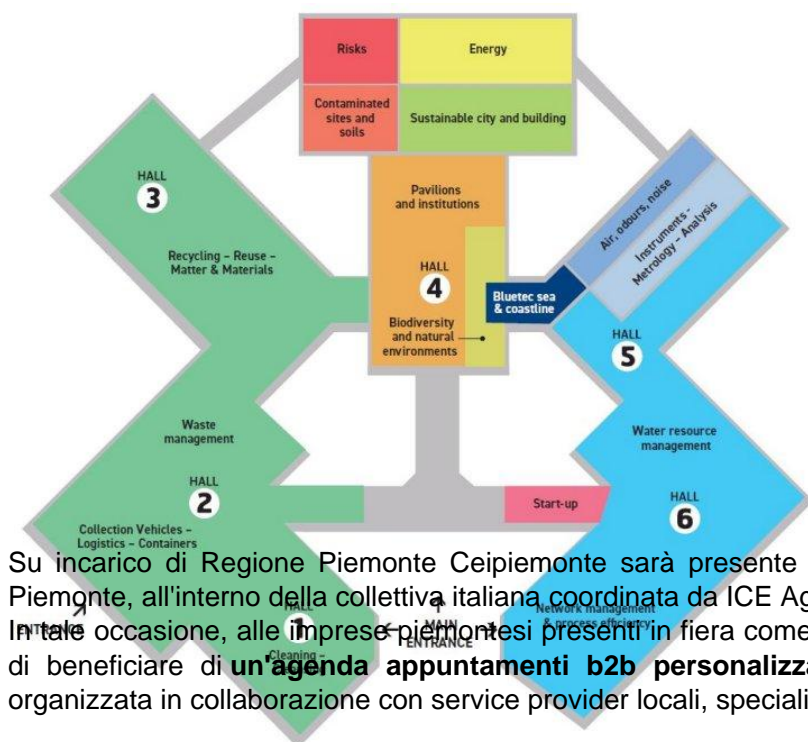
Risks

Energy

Contaminated sites and soils

Sustainable city and building

HALL
3

Recycling – Reuse – Matter & Materials

Pavilions and institutions

HALL
4

Biodiversity and natural environments

Air, odours, noise

Instruments - Metrology - Analysis

Bluetec sea & coastline

HALL
5

Waste management

Water resource management

HALL
2

Collection Vehicles – Logistics – Containers

Start-up

HALL
6

HALL
1

Cleaning

ENTRANCE

MAIN ENTRANCE

Network management & process efficiency

Su incarico di Regione Piemonte Ceipiemonte sarà presente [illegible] Piemonte, all'interno della collettiva italiana coordinata da ICE Ag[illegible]

In tale occasione, alle imprese piemontesi presenti in fiera come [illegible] di beneficiare di **un'agenda appuntamenti b2b personalizza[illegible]** organizzata in collaborazione con service provider locali, speciali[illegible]